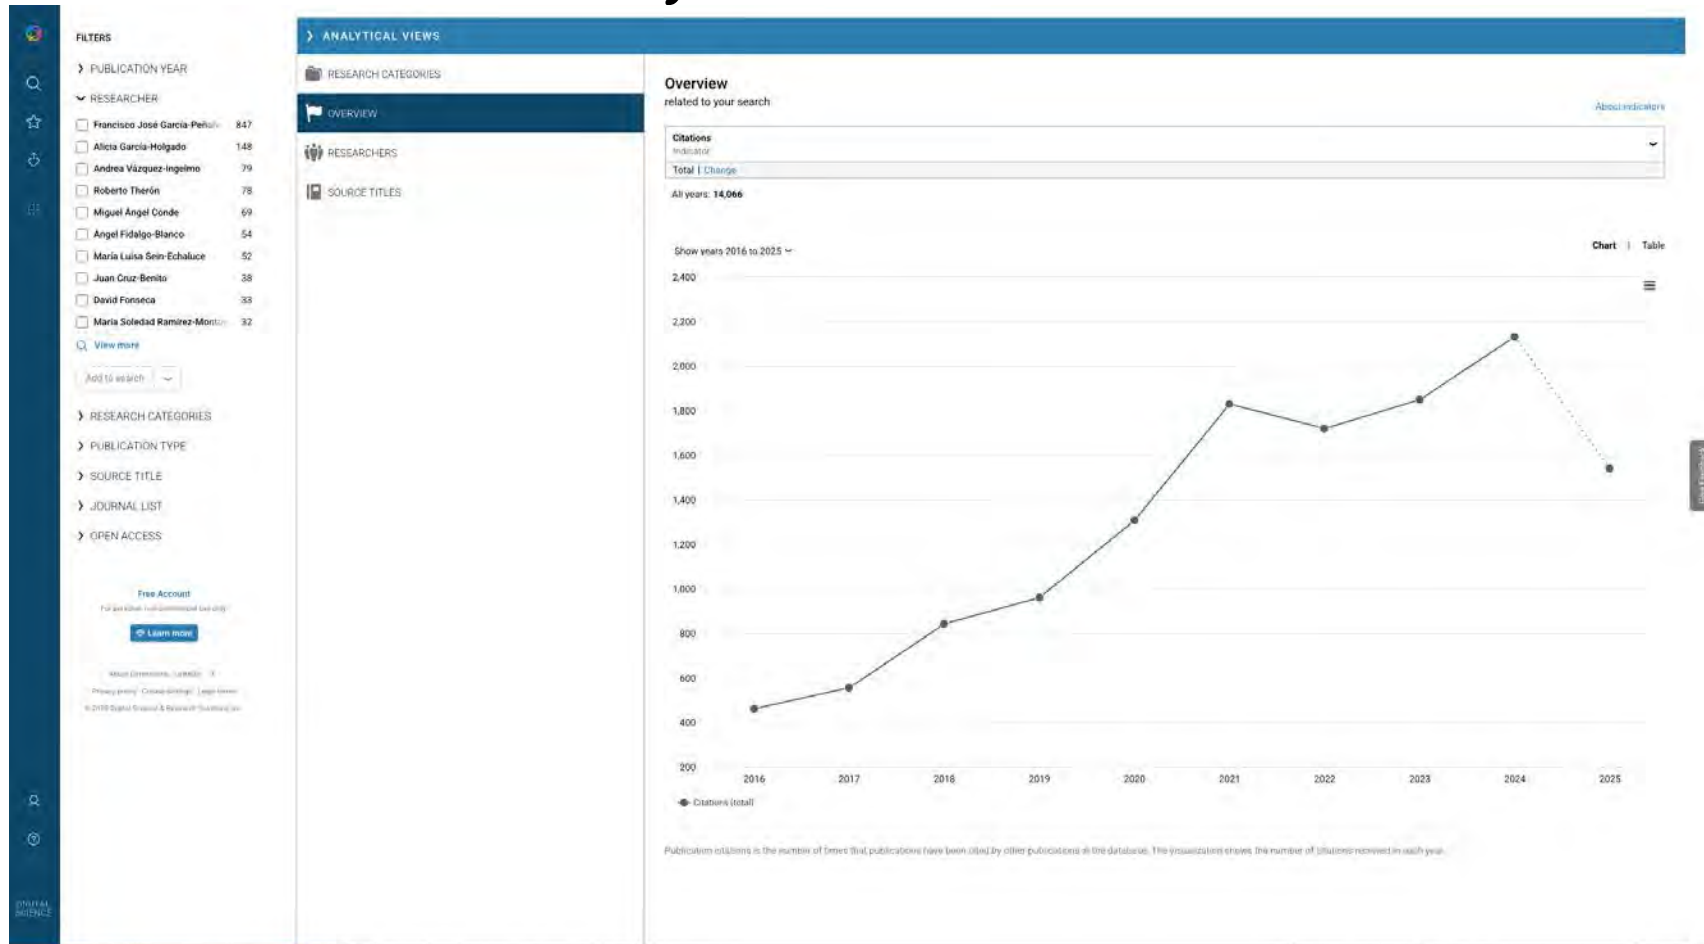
FILTERS

PUBLICATION YEAR

RESEARCHER

| | |
|---|---|
| Francisco José García-Peñalv | 847 |
| Alicia García-Holgado | 148 |
| Andrea Vázquez-Ingelmo | 79 |
| Roberto Therón | 78 |
| Miguel Ángel Conde | 69 |
| Angel Fidalgo-Blanco | 54 |
| María Luisa Sein-Echaluce | 52 |
| Juan Cruz-Benito | 38 |
| David Fonseca | 33 |
| María Soledad Ramírez-Monto | 32 |

View more

Add to search

RESEARCH CATEGORIES

PUBLICATION TYPE

SOURCE TITLE

JOURNAL LIST

OPEN ACCESS

Free Account

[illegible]

Learn more

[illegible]

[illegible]

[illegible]

ANALYTICAL VIEWS

RESEARCH CATEGORIES

OVERVIEW

RESEARCHERS

SOURCE TITLES

Overview

related to your search

About indicators

Citations

Indicator

Total | Change

All years: 14,066

Show years 2016 to 2025

Chart | Table

2,400
2,200
2,000
1,800
1,600
1,400
1,200
1,000
800
600
400
200

2016 2017 2018 2019 2020 2021 2022 2023 2024 2025

Citations (total)

Publication citations is the number of times that publications have been cited by other publications in the database. The visualization shows the number of citations received in each year.

DIGITAL SCIENCE